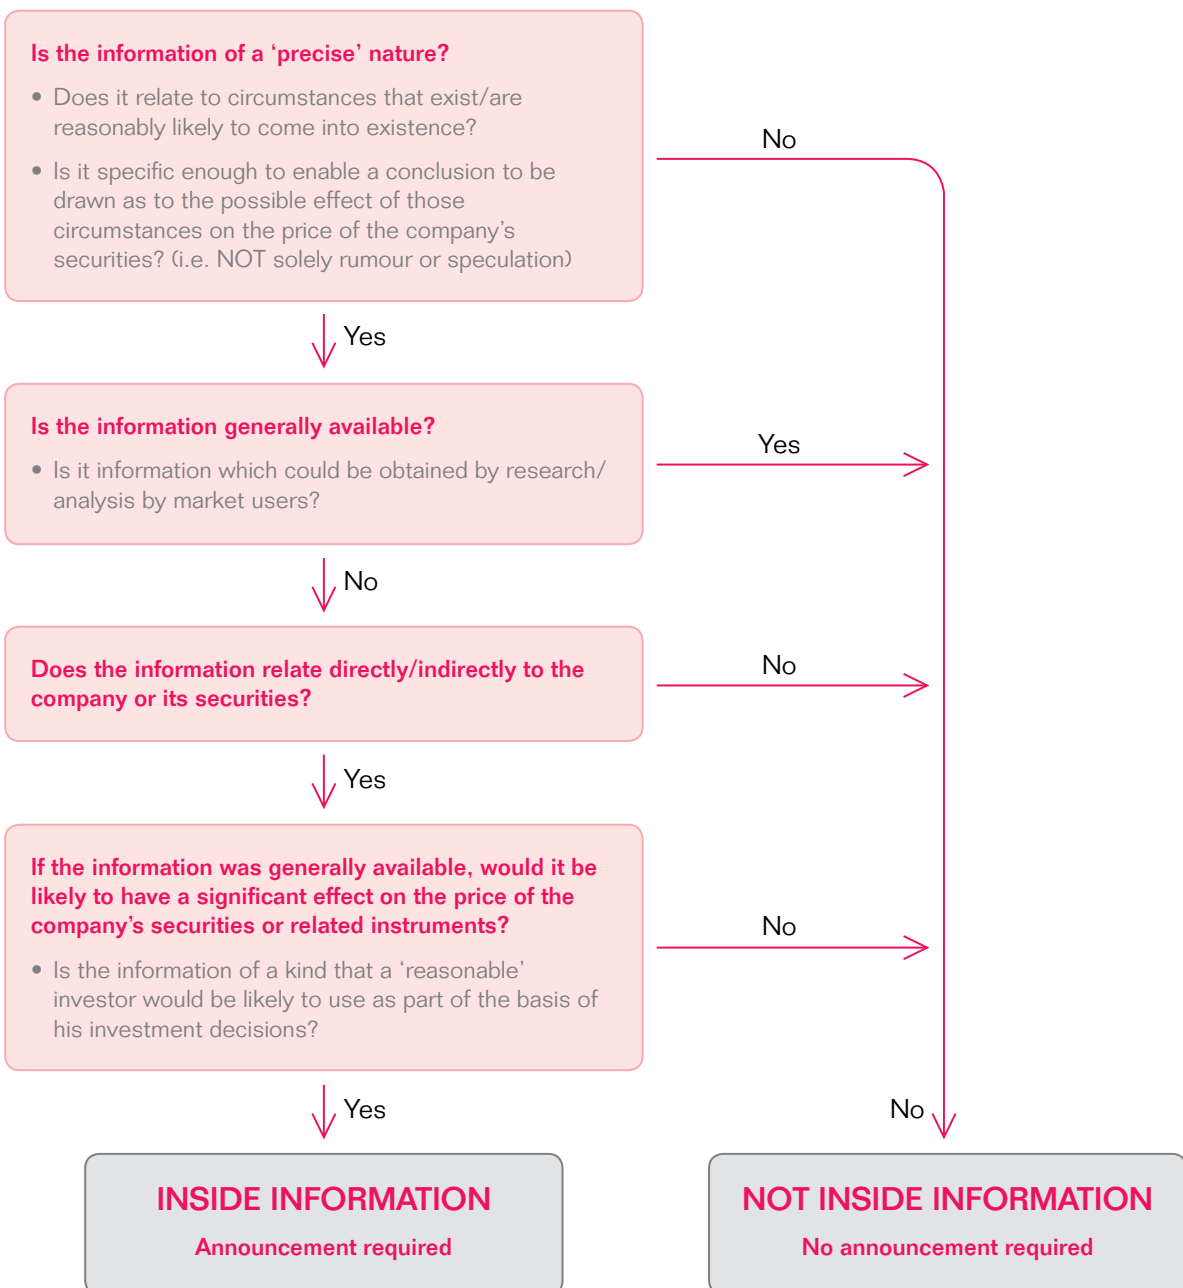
Is the information of a ‘precise’ nature?

• Does it relate to circumstances that exist/are reasonably likely to come into existence?

• Is it specific enough to enable a conclusion to be drawn as to the possible effect of those circumstances on the price of the company’s securities? (i.e. NOT solely rumour or speculation)

No

Yes

Is the information generally available?

• Is it information which could be obtained by research/analysis by market users?

Yes

No

Does the information relate directly/indirectly to the company or its securities?

No

Yes

If the information was generally available, would it be likely to have a significant effect on the price of the company’s securities or related instruments?

• Is the information of a kind that a ‘reasonable’ investor would be likely to use as part of the basis of his investment decisions?

No

Yes

No

INSIDE INFORMATION

Announcement required

NOT INSIDE INFORMATION

No announcement required